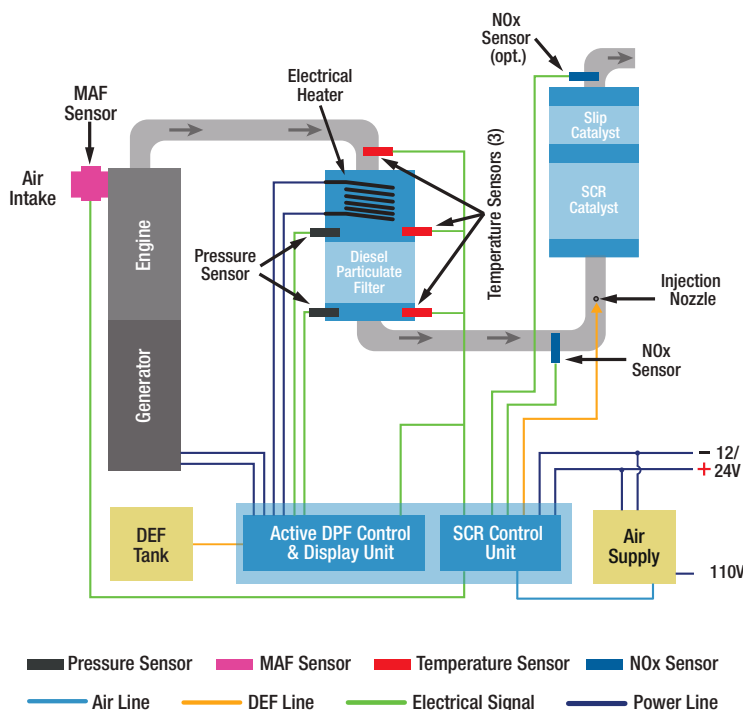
NOx Sensor (opt.)

MAF Sensor

Electrical Heater

Temperature Sensors (3)

Air Intake

Slip Catalyst

SCR Catalyst

Engine

Pressure Sensor

Diesel Particulate Filter

Injection Nozzle

Generator

NOx Sensor

- 12/
+ 24V

DEF Tank

Active DPF Control & Display Unit

SCR Control Unit

Air Supply

110V

Pressure Sensor
MAF Sensor
Temperature Sensor
NOx Sensor
Air Line
DEF Line
Electrical Signal
Power Line